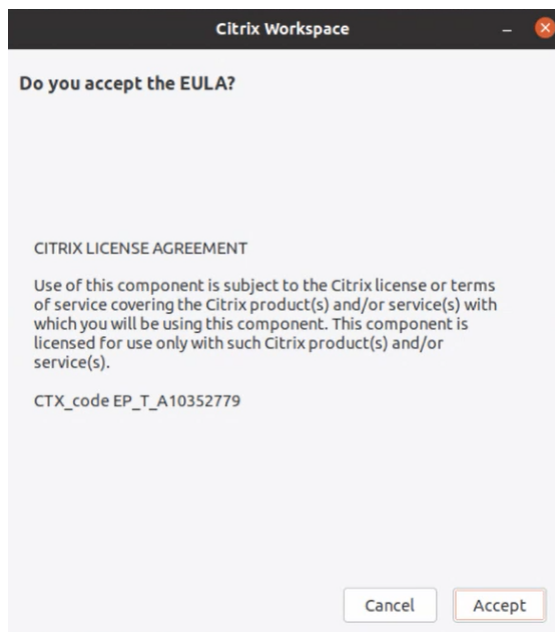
Citrix Workspace

Do you accept the EULA?

CITRIX LICENSE AGREEMENT

Use of this component is subject to the Citrix license or terms of service covering the Citrix product(s) and/or service(s) with which you will be using this component. This component is licensed for use only with such Citrix product(s) and/or service(s).

CTX_code EP_T_A10352779

Cancel

Accept